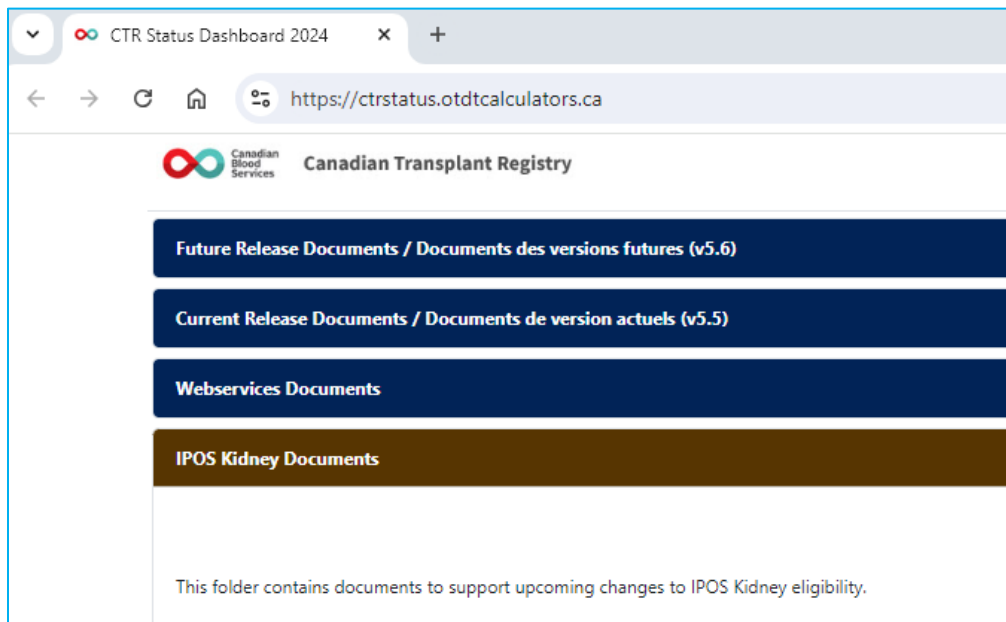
CTR Status Dashboard 2024

https://ctrstatus.otdtcalculators.ca

Canadian Blood Services

Canadian Transplant Registry

Future Release Documents / Documents des versions futures (v5.6)

Current Release Documents / Documents de version actuels (v5.5)

Webservices Documents

IPOS Kidney Documents

This folder contains documents to support upcoming changes to IPOS Kidney eligibility.